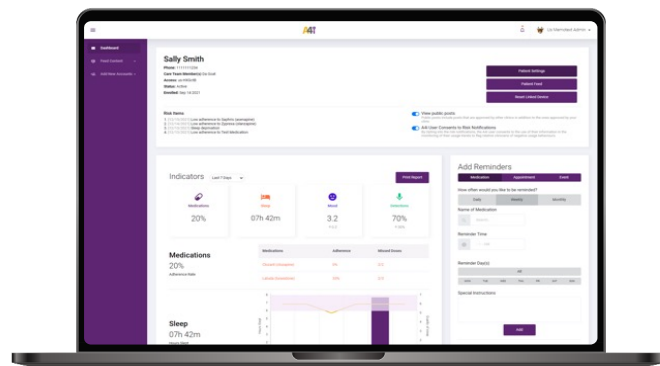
Dashboard
Feed Content
Add New Accounts

Sally Smith
Phone:
Care Team Member(s):
Access:
Status: Active
Enrolled:

Patient Settings
Patient Feed
Reset Linked Device

Risk Items
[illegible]

View public posts
Add User Consents to Risk Notifications

Indicators
Last 7 Days
Print Report

Medications
20%

Sleep
07h 42m

Mood
3.2

Interaction
70%

Medications
20%
Adherence Rate

| Medications | Adherence | Missed Doses |
|---|---|---|
| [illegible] | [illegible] | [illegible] |
| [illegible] | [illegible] | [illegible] |

Sleep
07h 42m

Add Reminders
Medication
Appointment
Event
How often would you like to be reminded?
Daily
Weekly
Monthly
Name of Medication
Reminder Time
Reminder Day(s)
All
Special Instructions
Add